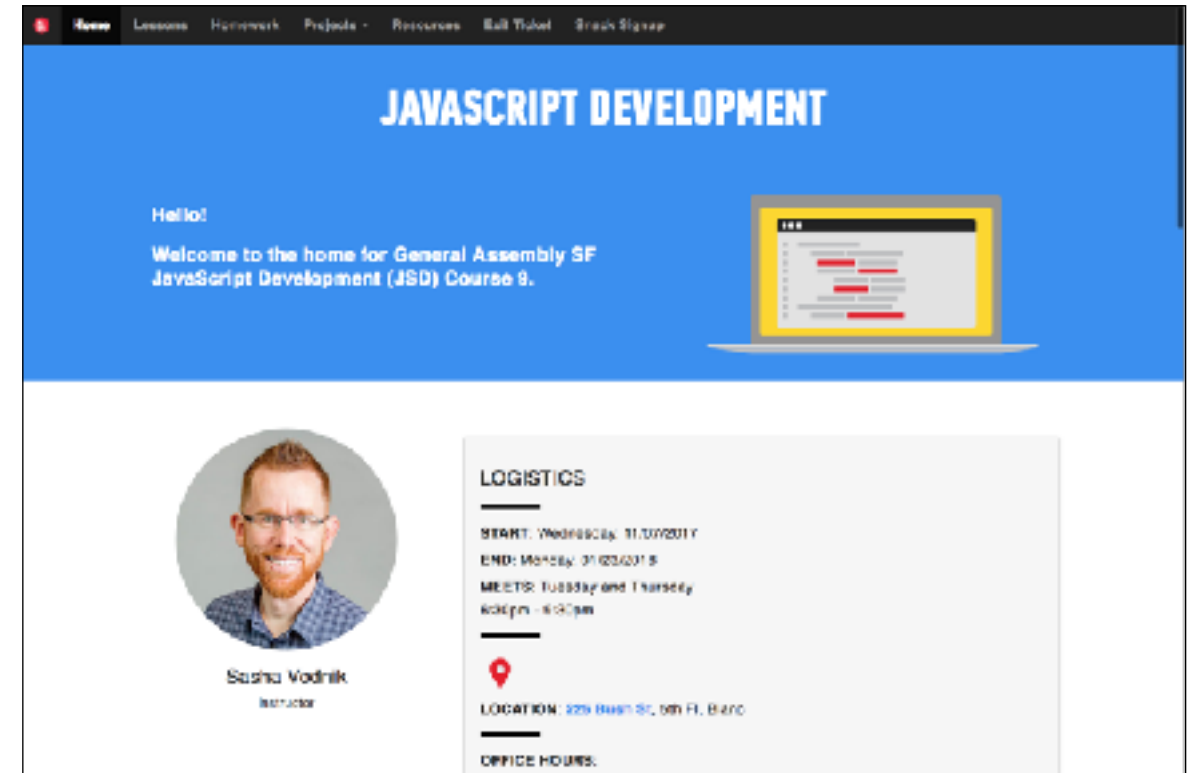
Home Lessons Homework Projects Resources Exit Ticket Snack Signup

JAVASCRIPT DEVELOPMENT

Hello!

Welcome to the home for General Assembly SF JavaScript Development (JSD) Course 9.

Sasha Vodnik
Instructor

LOGISTICS

START: Wednesday, 11/07/2017
END: Monday, 01/23/2018
MEETS: Tuesday and Thursday
6:30pm - 9:30pm

LOCATION: 225 Bush St, 5th Fl. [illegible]

OFFICE HOURS: